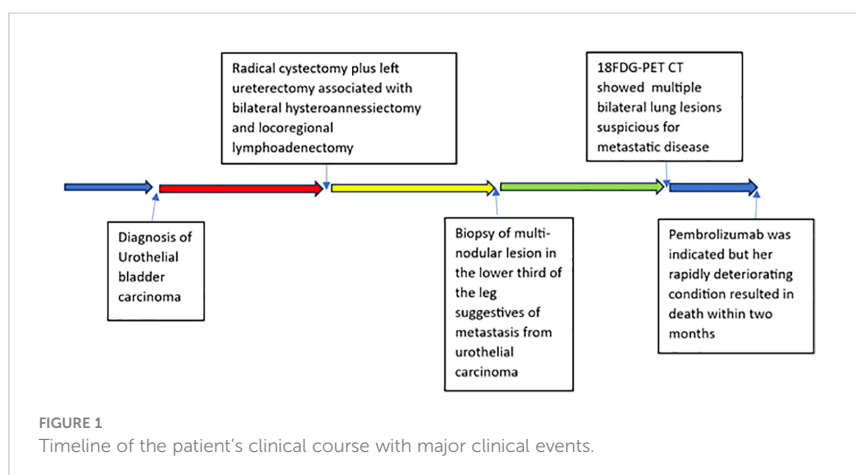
Radical cystectomy plus left ureterectomy associated with bilateral hysteroannessiectomy and locoregional lymphoadenectomy

18FDG-PET CT showed multiple bilateral lung lesions suspicious for metastatic disease

Diagnosis of Urothelial bladder carcinoma

Biopsy of multinodular lesion in the lower third of the leg suggestives of metastasis from urothelial carcinoma

Pembrolizumab was indicated but her rapidly deteriorating condition resulted in death within two months

FIGURE 1
Timeline of the patient's clinical course with major clinical events.